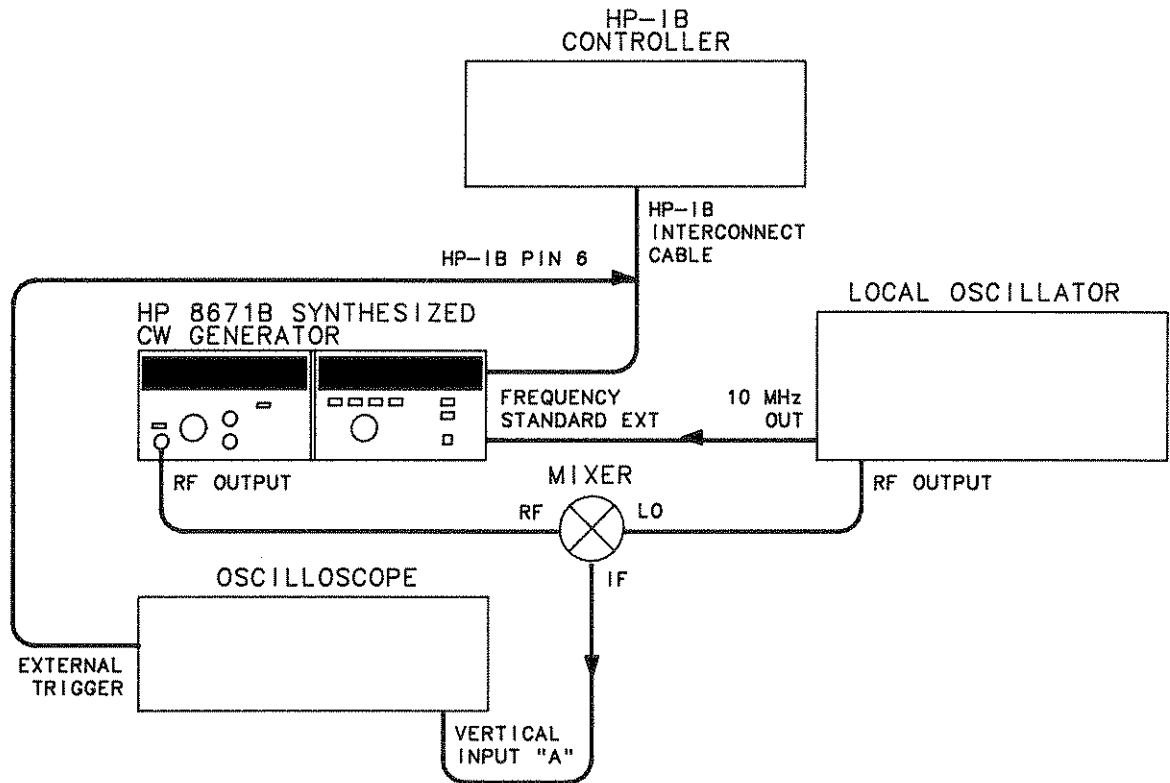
HP-IB
CONTROLLER

HP-IB
INTERCONNECT
CABLE

HP-IB PIN 6

HP 8671B SYNTHESIZED
CW GENERATOR

LOCAL OSCILLATOR

FREQUENCY
STANDARD EXT

10 MHz
OUT

RF OUTPUT

MIXER

RF OUTPUT

RF

LO

IF

OSCILLOSCOPE

EXTERNAL
TRIGGER

VERTICAL
INPUT "A"